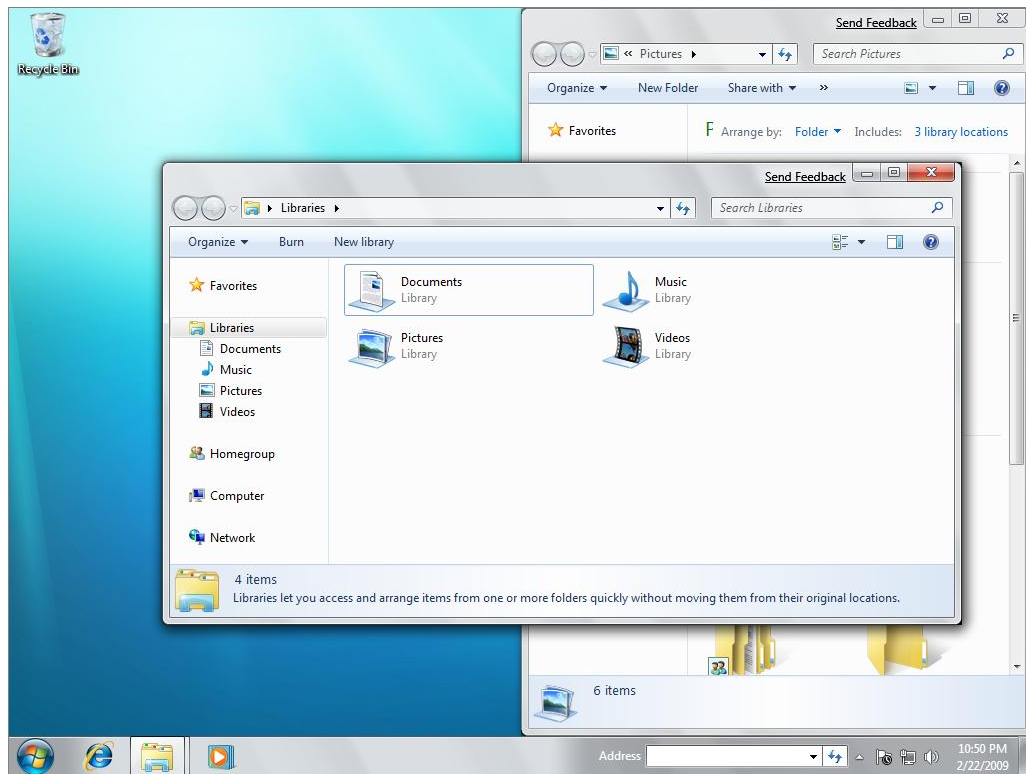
Recycle Bin

Send Feedback

« Pictures ▸

Search Pictures

Organize ▾ New Folder Share with ▾ »

Favorites

Arrange by: Folder ▾ Includes: 3 library locations

6 items

Send Feedback

▸ Libraries ▸

Search Libraries

Organize ▾ Burn New library

Favorites

Libraries
Documents
Music
Pictures
Videos

Homegroup

Computer

Network

Documents
Library

Music
Library

Pictures
Library

Videos
Library

4 items
Libraries let you access and arrange items from one or more folders quickly without moving them from their original locations.

Address

10:50 PM
2/22/2009